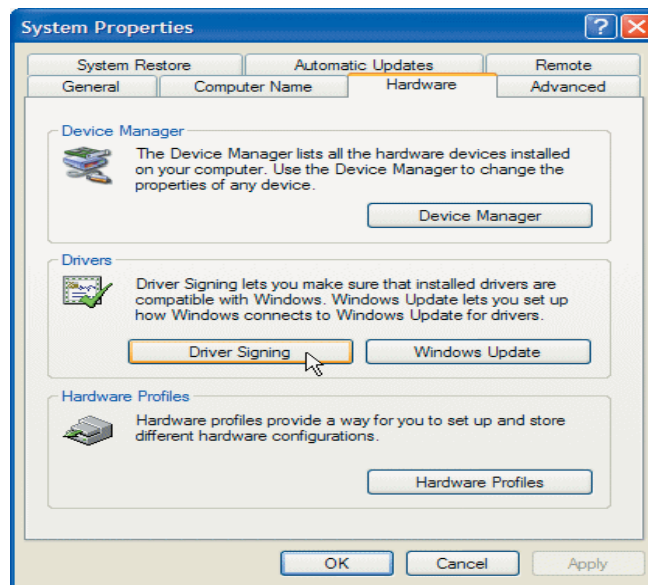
System Properties

System Restore | Automatic Updates | Remote
General | Computer Name | Hardware | Advanced

Device Manager

The Device Manager lists all the hardware devices installed on your computer. Use the Device Manager to change the properties of any device.

Device Manager

Drivers

Driver Signing lets you make sure that installed drivers are compatible with Windows. Windows Update lets you set up how Windows connects to Windows Update for drivers.

Driver Signing

Windows Update

Hardware Profiles

Hardware profiles provide a way for you to set up and store different hardware configurations.

Hardware Profiles

OK

Cancel

Apply